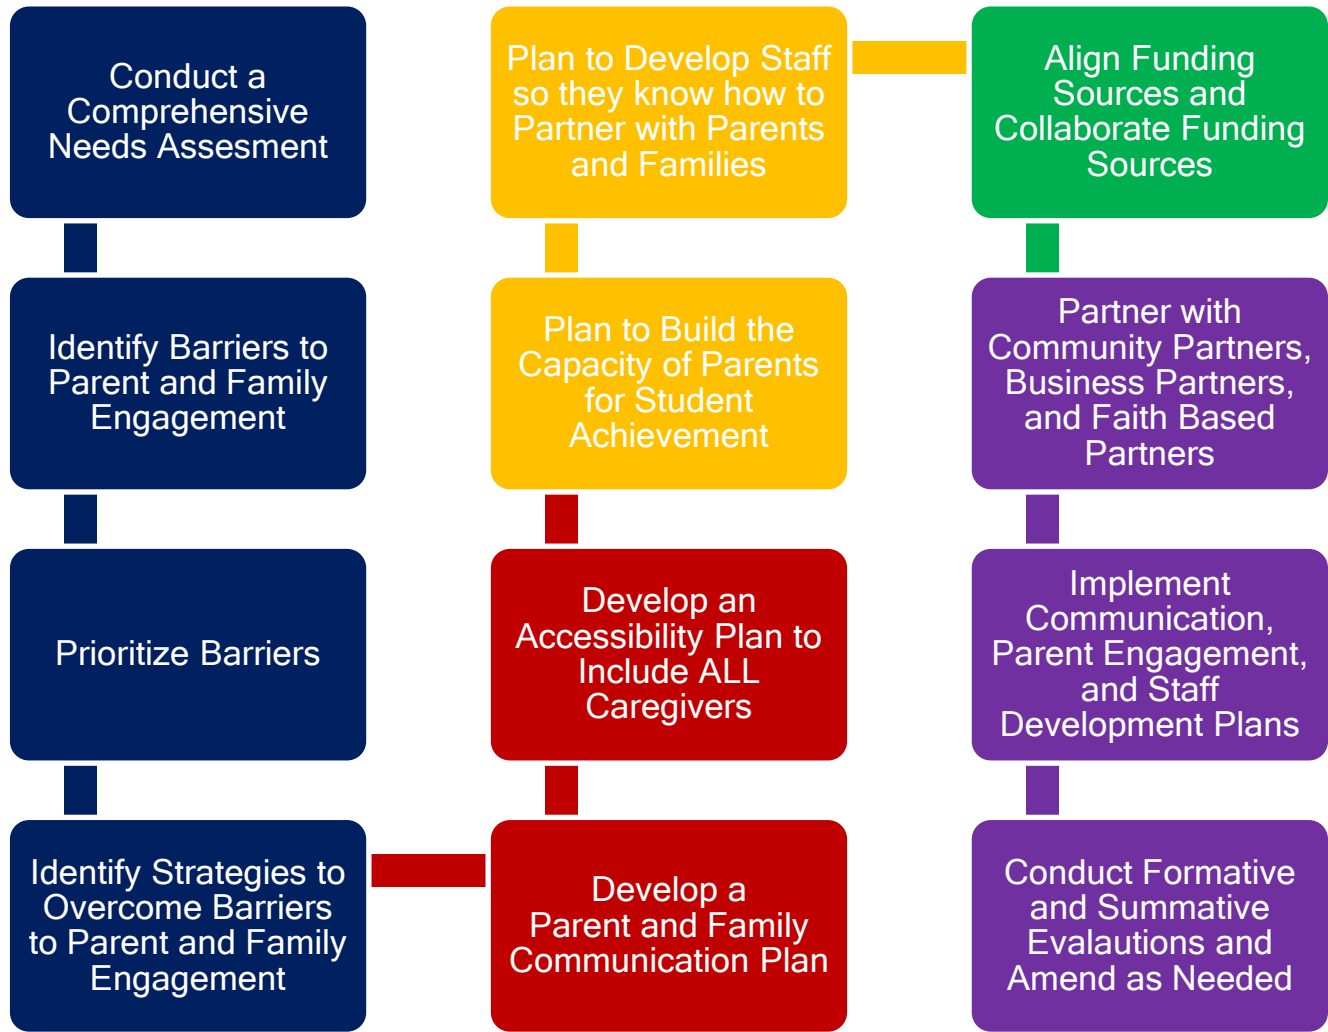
Conduct a Comprehensive Needs Assesment

Identify Barriers to Parent and Family Engagement

Prioritize Barriers

Identify Strategies to Overcome Barriers to Parent and Family Engagement

Develop a Parent and Family Communication Plan

Develop an Accessibility Plan to Include ALL Caregivers

Plan to Build the Capacity of Parents for Student Achievement

Plan to Develop Staff so they know how to Partner with Parents and Families

Align Funding Sources and Collaborate Funding Sources

Partner with Community Partners, Business Partners, and Faith Based Partners

Implement Communication, Parent Engagement, and Staff Development Plans

Conduct Formative and Summative Evalautions and Amend as Needed